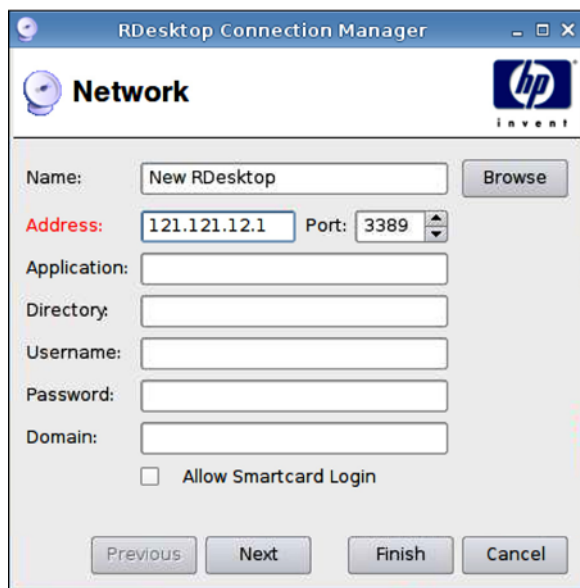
RDesktop Connection Manager

Network

hp
invent

Name: New RDesktop Browse

Address: 121.121.12.1 Port: 3389

Application:

Directory:

Username:

Password:

Domain:

Allow Smartcard Login

Previous Next Finish Cancel